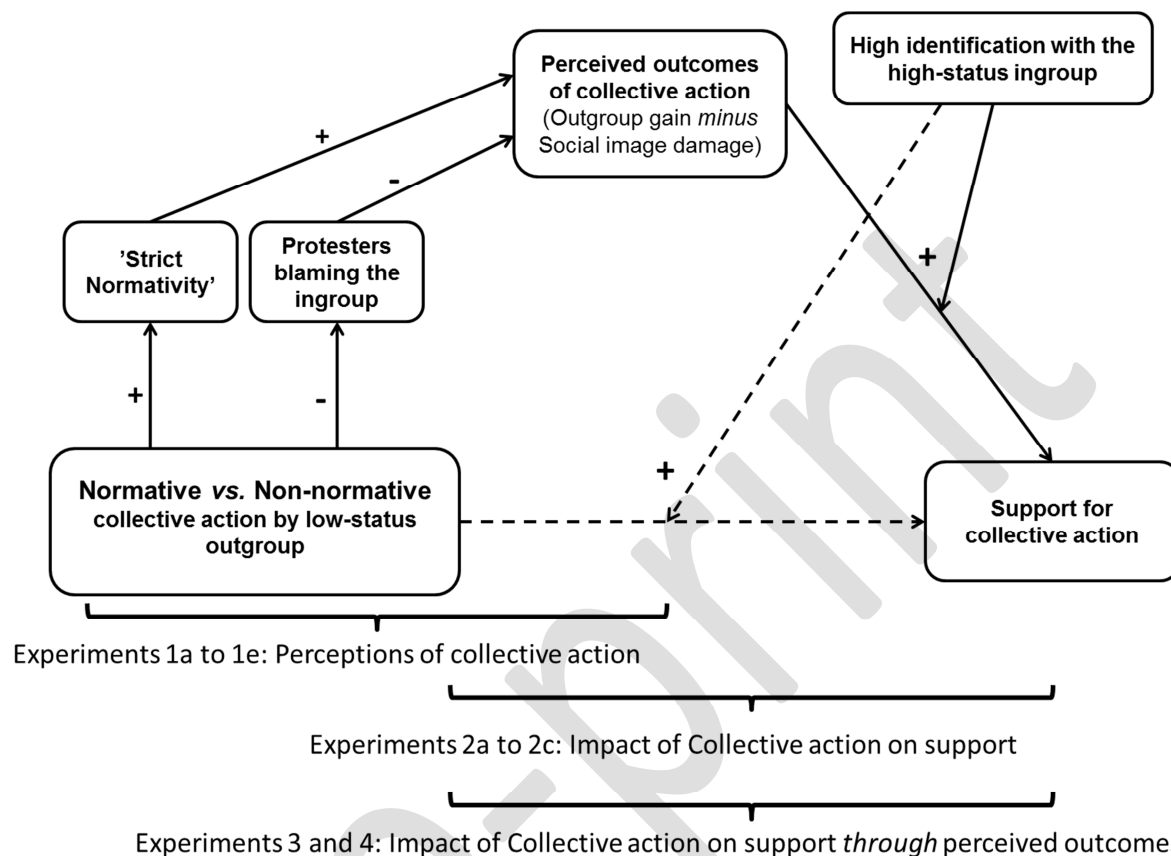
Perceived outcomes of collective action (Outgroup gain *minus* Social image damage)

High identification with the high-status ingroup

+

-

'Strict Normativity'

Protesters blaming the ingroup

+

+

-

+

Normative *vs.* Non-normative collective action by low-status outgroup

Support for collective action

Experiments 1a to 1e: Perceptions of collective action

Experiments 2a to 2c: Impact of Collective action on support

Experiments 3 and 4: Impact of Collective action on support *through* perceived outcome